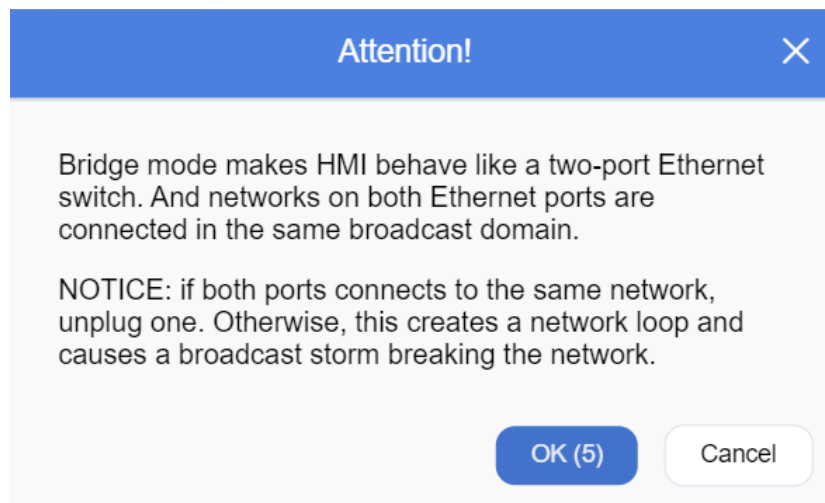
Attention!

X

Bridge mode makes HMI behave like a two-port Ethernet switch. And networks on both Ethernet ports are connected in the same broadcast domain.

NOTICE: if both ports connects to the same network, unplug one. Otherwise, this creates a network loop and causes a broadcast storm breaking the network.

OK (5)

Cancel